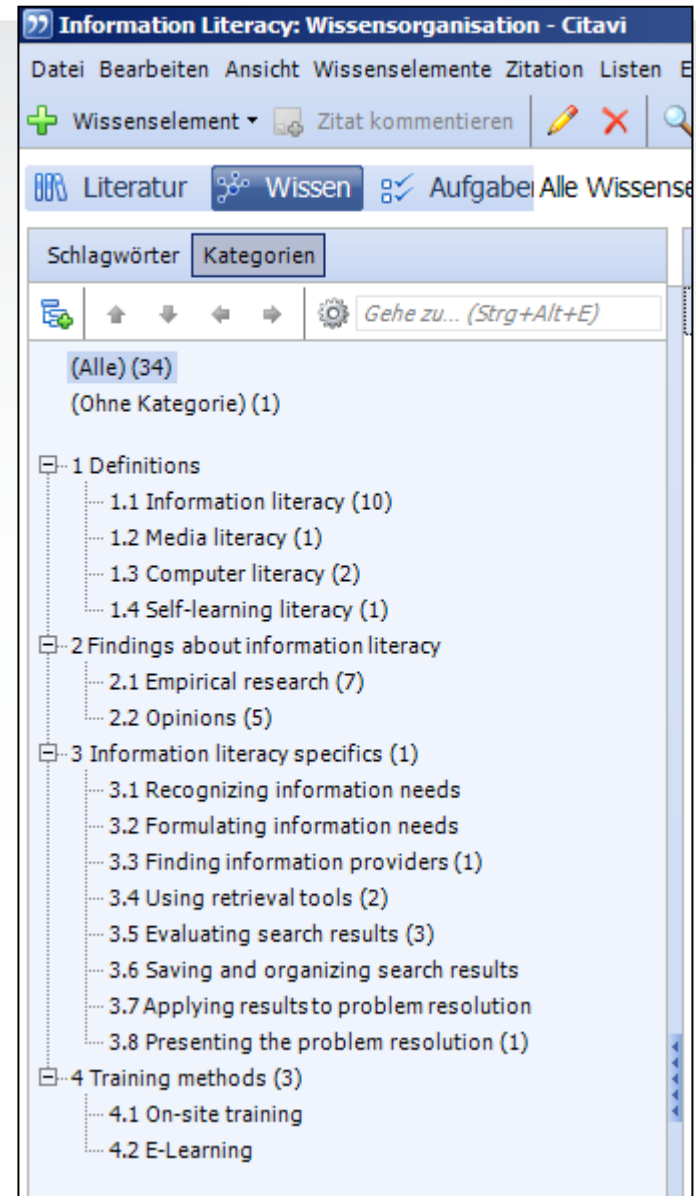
Information Literacy: Wissensorganisation - Citavi

Datei Bearbeiten Ansicht Wissenselemente Zitation Listen E

Wissenselement Zitat kommentieren

Literatur Wissen Aufgaben Alle Wissense

Schlagwörter Kategorien

Gehe zu... (Strg+Alt+E)

(Alle) (34)
(Ohne Kategorie) (1)

1 Definitions
1.1 Information literacy (10)
1.2 Media literacy (1)
1.3 Computer literacy (2)
1.4 Self-learning literacy (1)
2 Findings about information literacy
2.1 Empirical research (7)
2.2 Opinions (5)
3 Information literacy specifics (1)
3.1 Recognizing information needs
3.2 Formulating information needs
3.3 Finding information providers (1)
3.4 Using retrieval tools (2)
3.5 Evaluating search results (3)
3.6 Saving and organizing search results
3.7 Applying results to problem resolution
3.8 Presenting the problem resolution (1)
4 Training methods (3)
4.1 On-site training
4.2 E-Learning